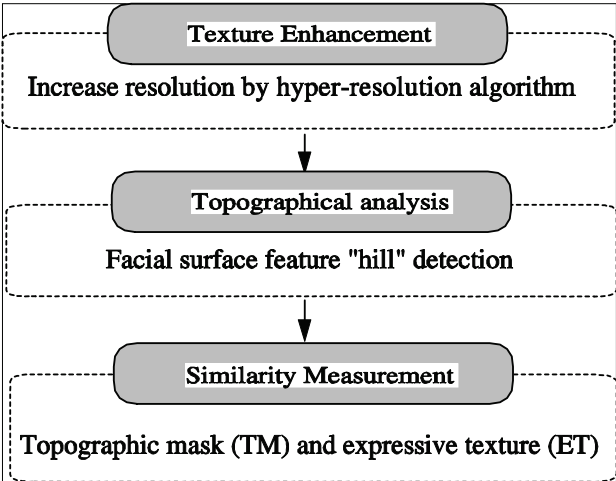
Texture Enhancement

Increase resolution by hyper-resolution algorithm

Topographical analysis

Facial surface feature "hill" detection

Similarity Measurement

Topographic mask (TM) and expressive texture (ET)